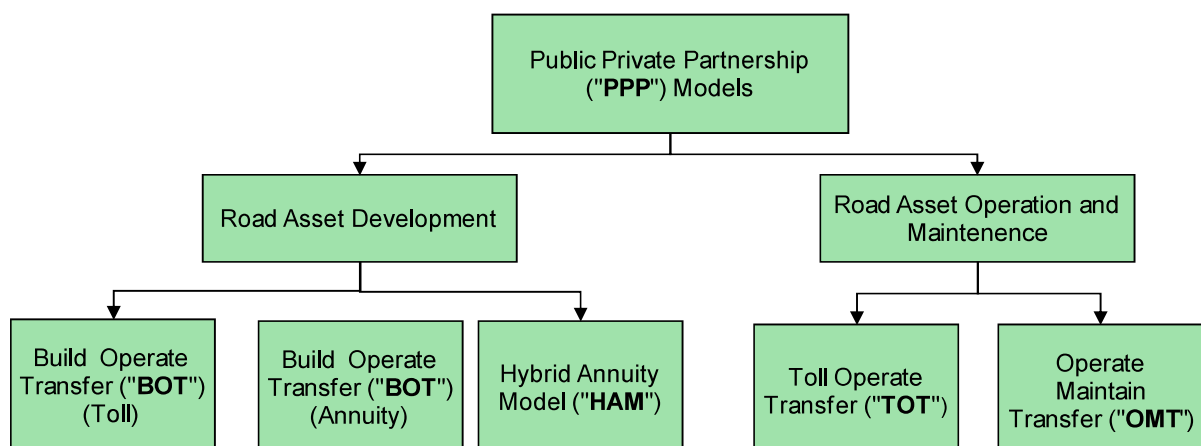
Public Private Partnership ("PPP") Models

Road Asset Development

Road Asset Operation and Maintenence

Build Operate Transfer ("BOT") (Toll)

Build Operate Transfer ("BOT") (Annuity)

Hybrid Annuity Model ("HAM")

Toll Operate Transfer ("TOT")

Operate Maintain Transfer ("OMT")